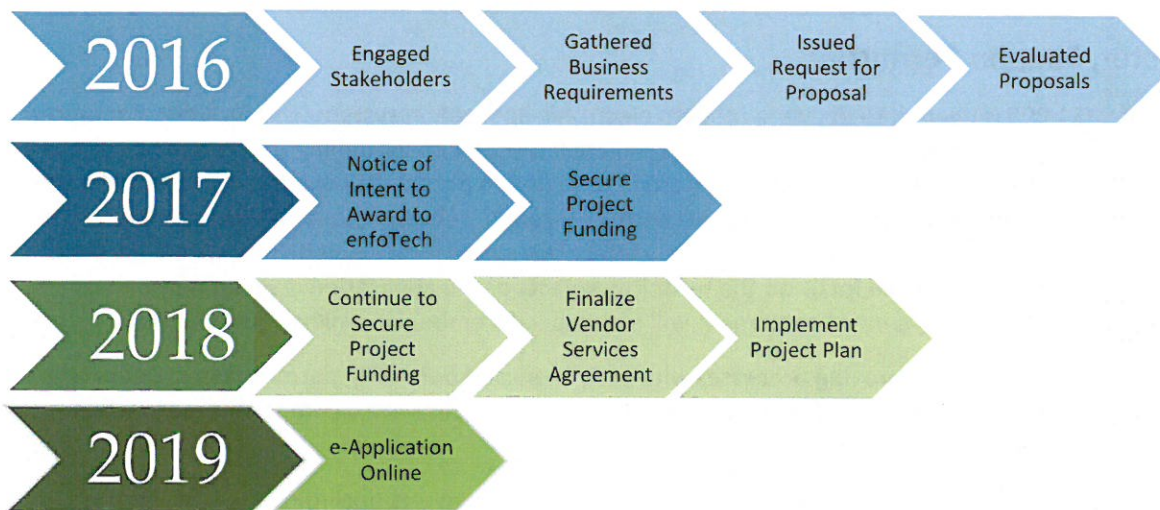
2016

Engaged Stakeholders

Gathered Business Requirements

Issued Request for Proposal

Evaluated Proposals

2017

Notice of Intent to Award to enfoTech

Secure Project Funding

2018

Continue to Secure Project Funding

Finalize Vendor Services Agreement

Implement Project Plan

2019

e-Application Online